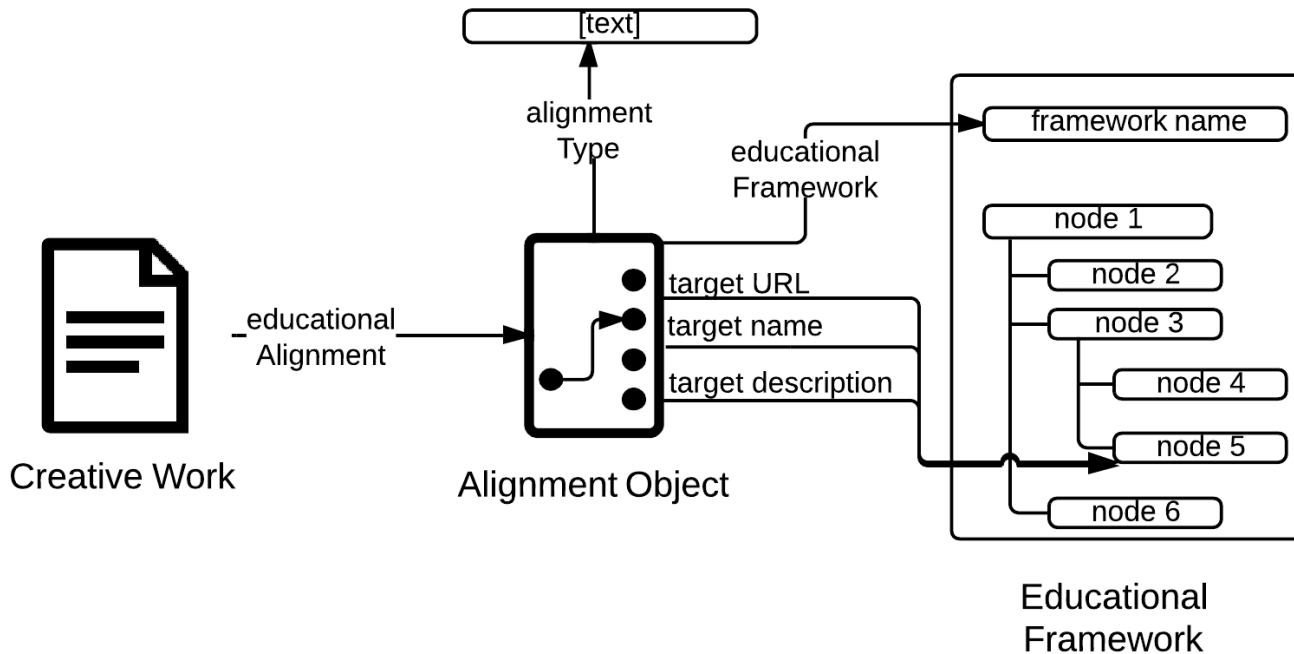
[text]

alignment Type

educational Framework

framework name

educational Alignment

target URL
target name
target description

node 1
node 2
node 3
node 4
node 5
node 6

Creative Work

Alignment Object

Educational Framework